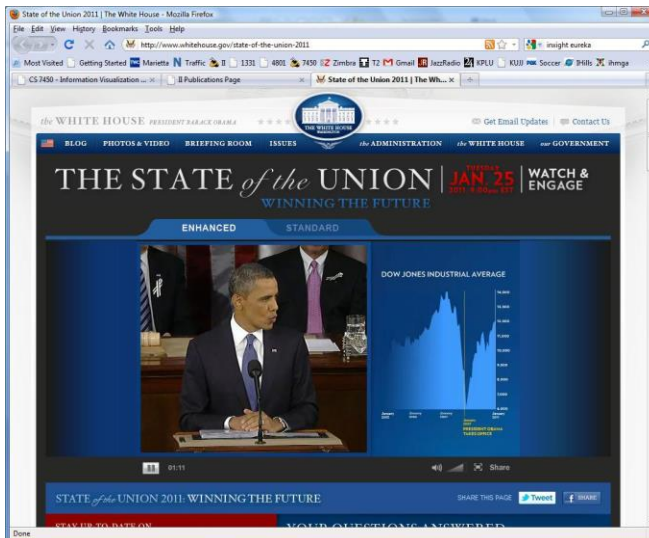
State of the Union 2011 | The White House - Mozilla Firefox

File Edit View History Bookmarks Tools Help

http://www.whitehouse.gov/state-of-the-union-2011

insight eureka

Most Visited Getting Started Marietta Traffic II 1331 4801 7450 Zimbra T2 Gmail JazzRadio KPLU KUJI Soccer IHills ihmga

CS 7450 - Information Visualization ... II Publications Page State of the Union 2011 | The Wh...

the WHITE HOUSE PRESIDENT BARACK OBAMA

THE WHITE HOUSE

Get Email Updates Contact Us

BLOG PHOTOS & VIDEO BRIEFING ROOM ISSUES the ADMINISTRATION the WHITE HOUSE our GOVERNMENT

THE STATE of the UNION

WINNING THE FUTURE

TUESDAY JAN 25 2011, 9:00pm EST

WATCH & ENGAGE

ENHANCED STANDARD

DOW JONES INDUSTRIAL AVERAGE

PRESIDENT OBAMA TAKES OFFICE

01:11

Share

STATE of the UNION 2011: WINNING THE FUTURE

SHARE THIS PAGE Tweet SHARE

STAY UP TO DATE ON

YOUR QUESTIONS ANSWERED

Done